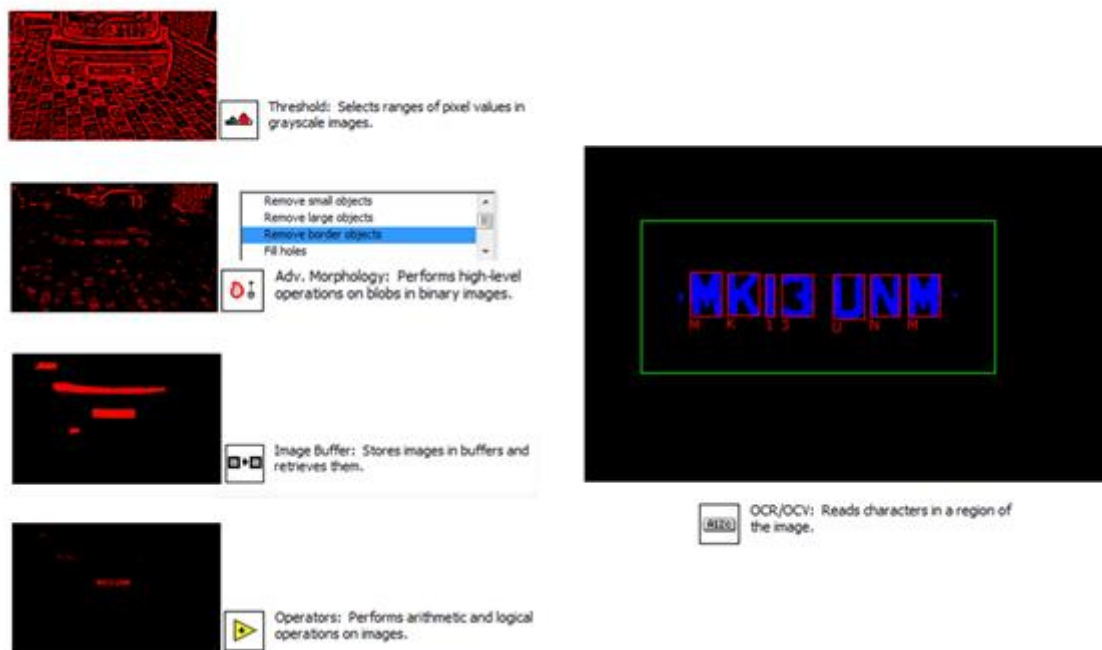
Threshold: Selects ranges of pixel values in grayscale images.

Remove small objects
Remove large objects
Remove border objects
Fill holes

Adv. Morphology: Performs high-level operations on blobs in binary images.

Image Buffer: Stores images in buffers and retrieves them.

Operators: Performs arithmetic and logical operations on images.

MKI3 UNM
M K 1 3 U N M

OCR/OCV: Reads characters in a region of the image.